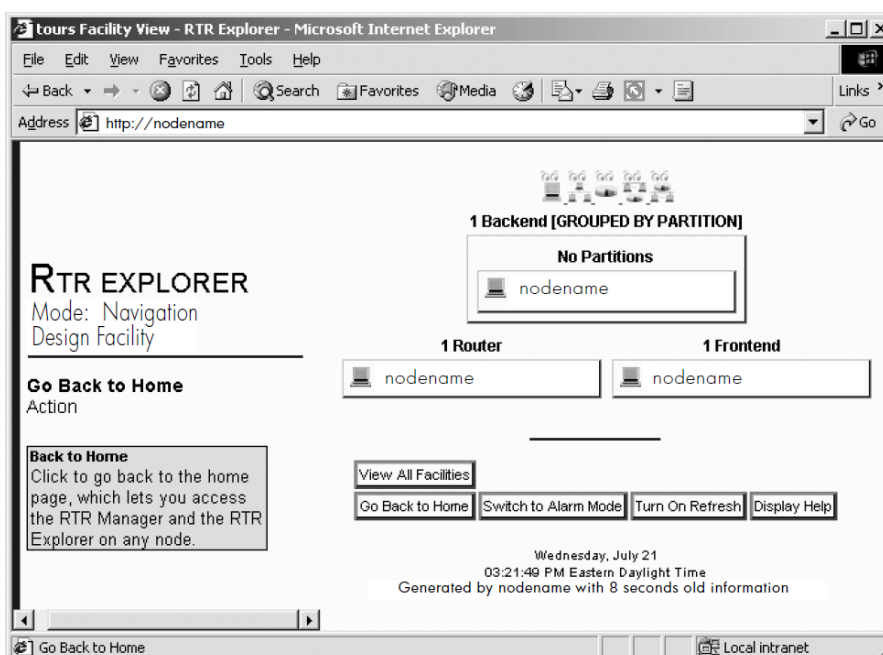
tours Facility View - RTR Explorer - Microsoft Internet Explorer

File Edit View Favorites Tools Help

Back Search Favorites Media Links

Address http://nodename Go

1 Backend [GROUPED BY PARTITION]

No Partitions

nodename

RTR EXPLORER
Mode: Navigation
Design Facility

1 Router

nodename

1 Frontend

nodename

Go Back to Home
Action

Back to Home
Click to go back to the home page, which lets you access the RTR Manager and the RTR Explorer on any node.

View All Facilities

Go Back to Home | Switch to Alarm Mode | Turn On Refresh | Display Help

Wednesday, July 21
03:21:49 PM Eastern Daylight Time
Generated by nodename with 8 seconds old information

Go Back to Home

Local intranet